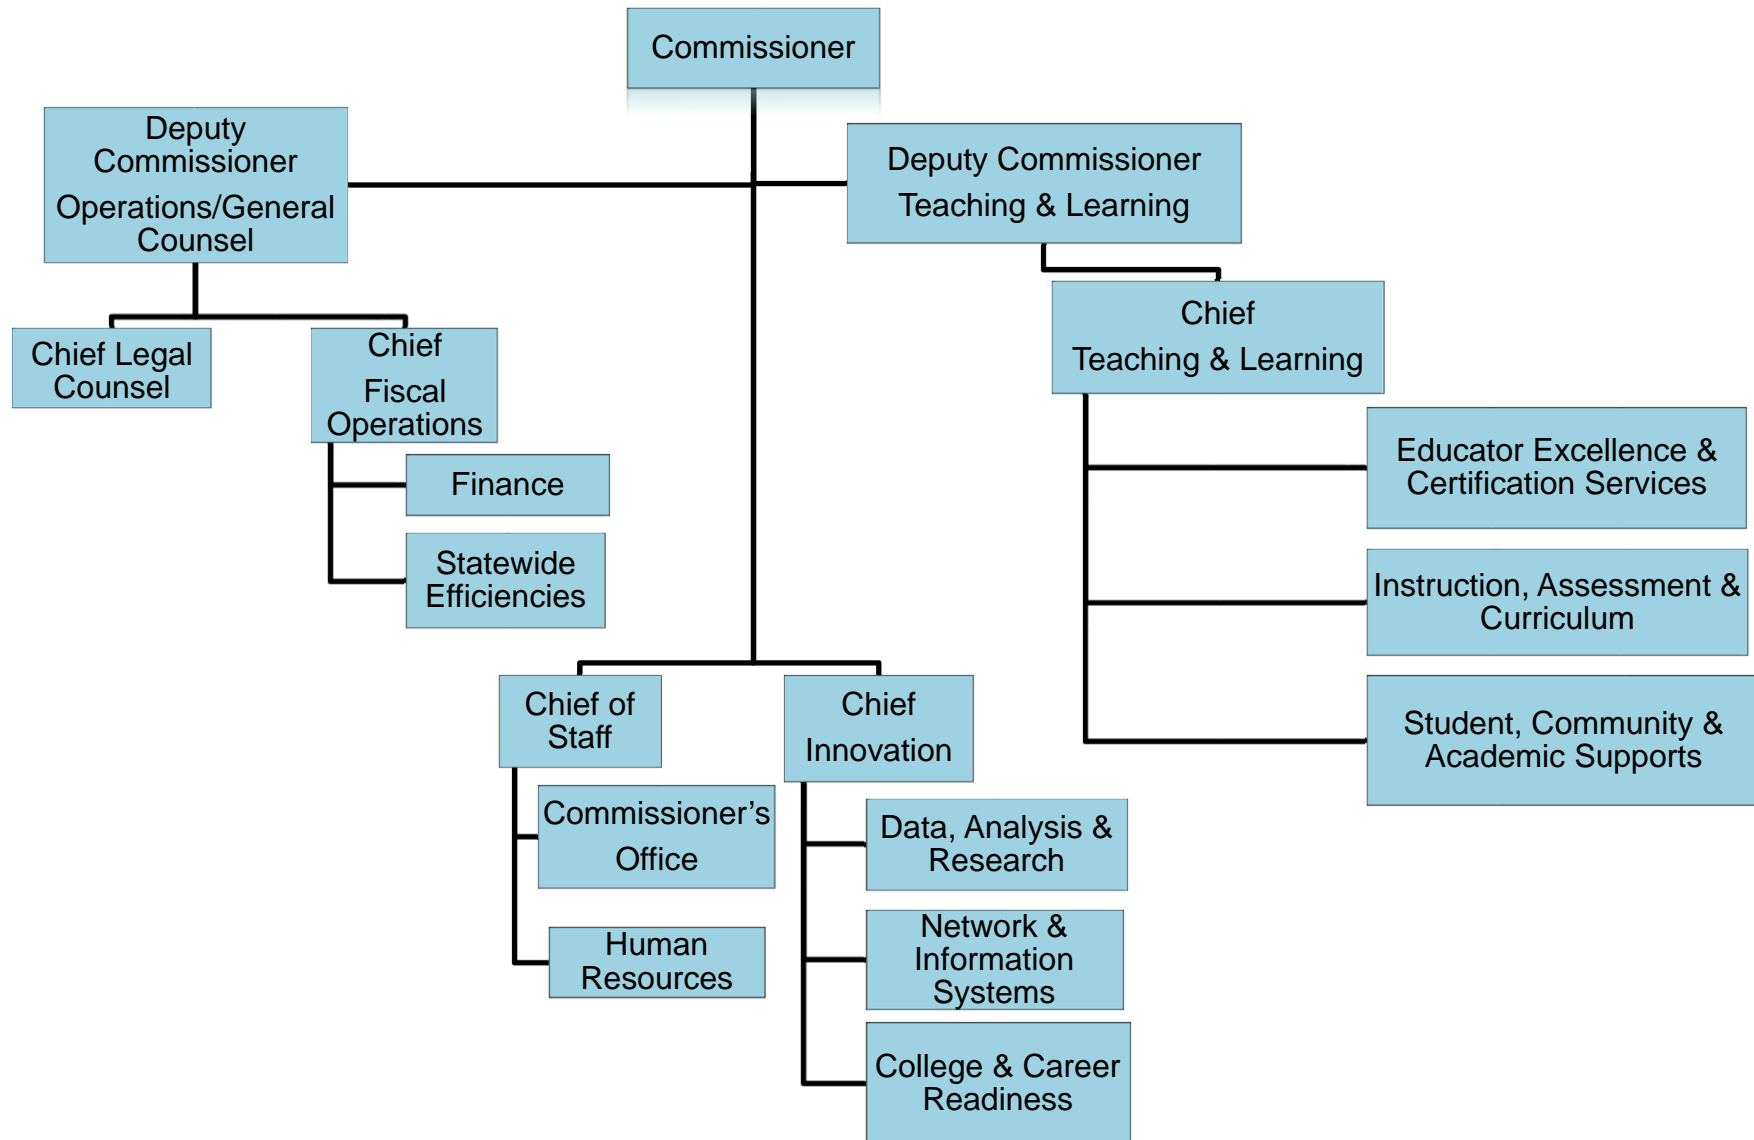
Commissioner

Deputy Commissioner Operations/General Counsel

Deputy Commissioner Teaching & Learning

Chief Legal Counsel

Chief Fiscal Operations

Finance

Statewide Efficiencies

Chief Teaching & Learning

Educator Excellence & Certification Services

Instruction, Assessment & Curriculum

Student, Community & Academic Supports

Chief of Staff

Commissioner's Office

Human Resources

Chief Innovation

Data, Analysis & Research

Network & Information Systems

College & Career Readiness